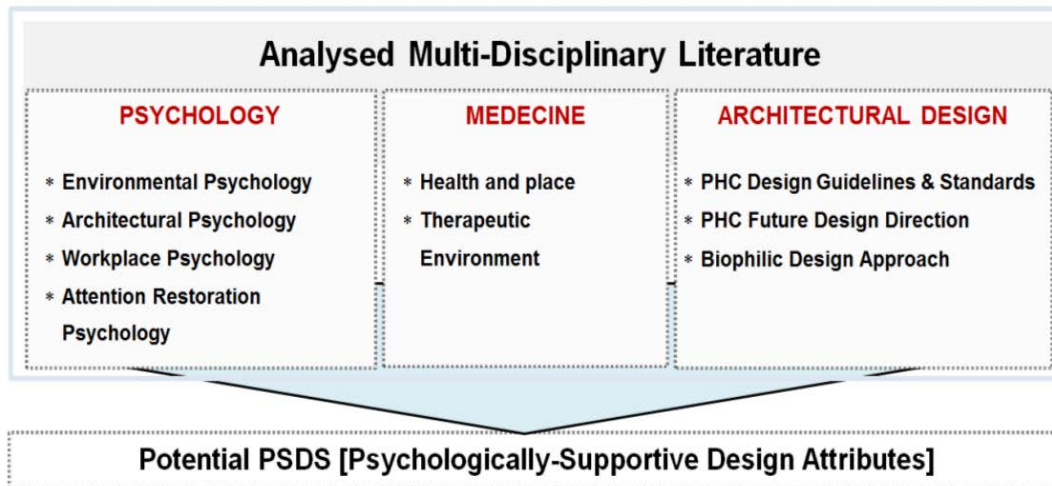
Analysed Multi-Disciplinary Literature

PSYCHOLOGY

* Environmental Psychology
* Architectural Psychology
* Workplace Psychology
* Attention Restoration Psychology

MEDECINE

* Health and place
* Therapeutic Environment

ARCHITECTURAL DESIGN

* PHC Design Guidelines & Standards
* PHC Future Design Direction
* Biophilic Design Approach

Potential PSDS [Psychologically-Supportive Design Attributes]